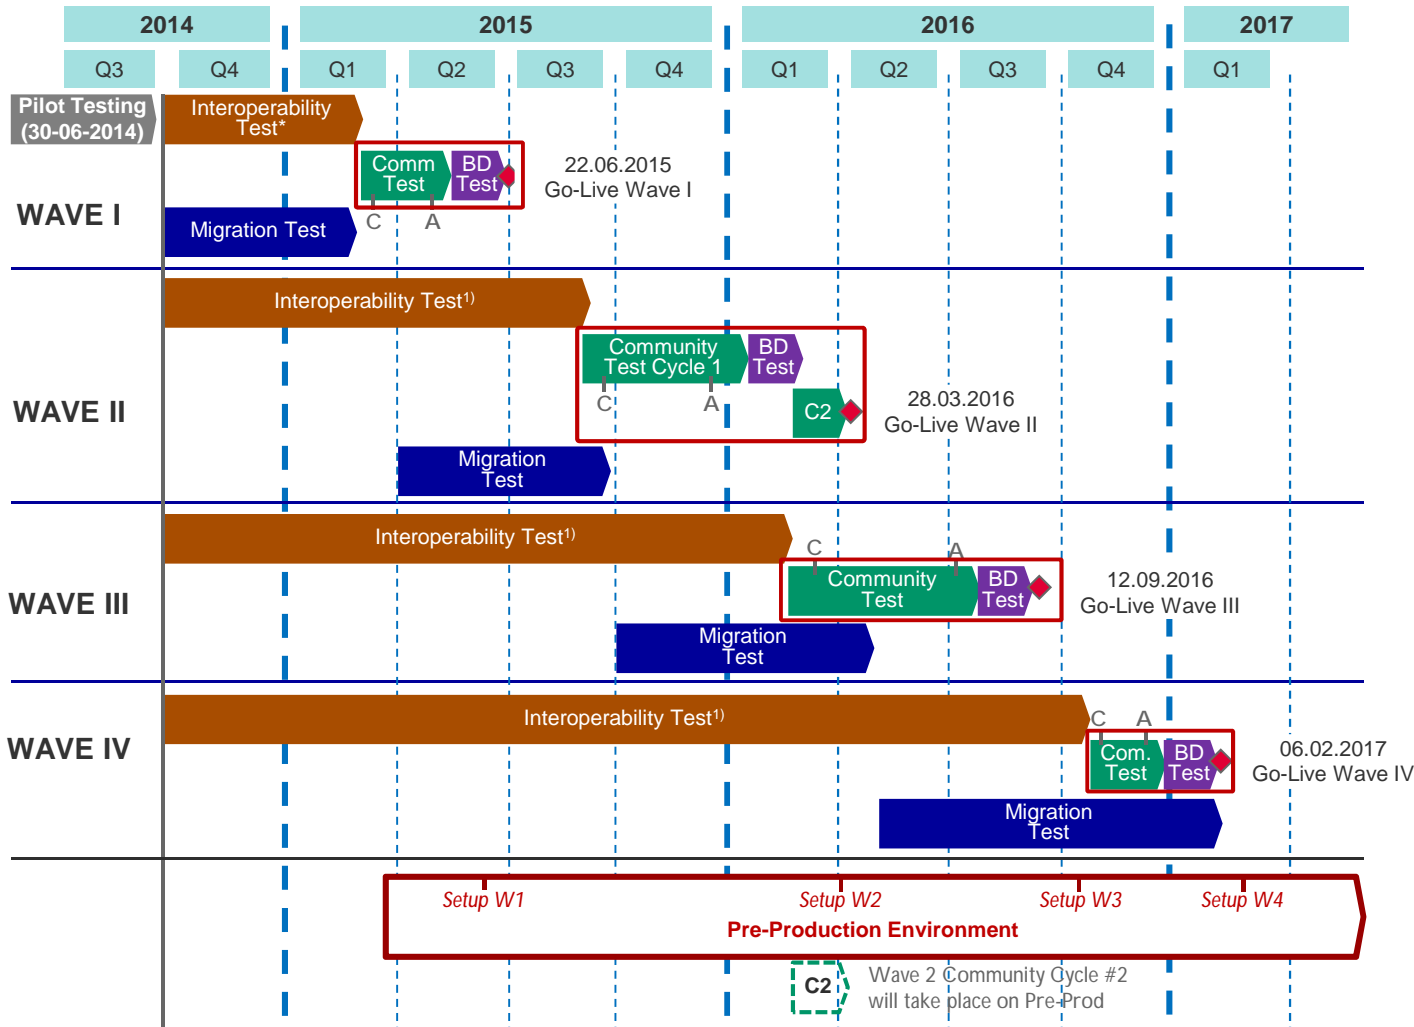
2014
2015
2016
2017
Q3
Q4
Q1
Q2
Q3
Q4
Q1
Q2
Q3
Q4
Q1

Pilot Testing (30-06-2014)
Interoperability Test*

WAVE I
Comm Test
BD Test
C
A
22.06.2015
Go-Live Wave I
Migration Test

WAVE II
Interoperability Test$^{1)}$
Community Test Cycle 1
BD Test
C
A
C2
28.03.2016
Go-Live Wave II
Migration Test

WAVE III
Interoperability Test$^{1)}$
C
A
Community Test
BD Test
12.09.2016
Go-Live Wave III
Migration Test

WAVE IV
Interoperability Test$^{1)}$
C
A
Com. Test
BD Test
06.02.2017
Go-Live Wave IV
Migration Test

Setup W1
Setup W2
Setup W3
Setup W4
Pre-Production Environment

C2
Wave 2 Community Cycle #2 will take place on Pre-Prod